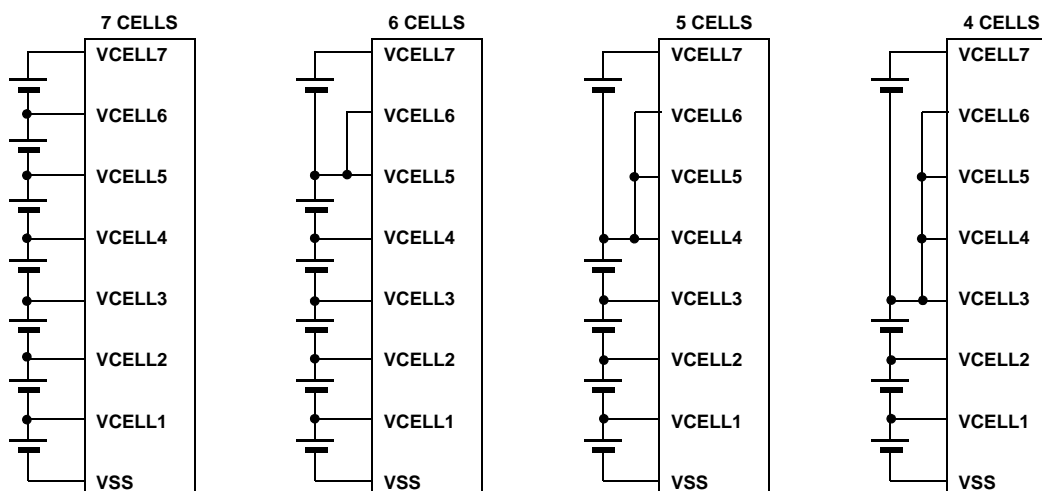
7 CELLS

VCELL7

VCELL6

VCELL5

VCELL4

VCELL3

VCELL2

VCELL1

VSS

6 CELLS

VCELL7

VCELL6

VCELL5

VCELL4

VCELL3

VCELL2

VCELL1

VSS

5 CELLS

VCELL7

VCELL6

VCELL5

VCELL4

VCELL3

VCELL2

VCELL1

VSS

4 CELLS

VCELL7

VCELL6

VCELL5

VCELL4

VCELL3

VCELL2

VCELL1

VSS